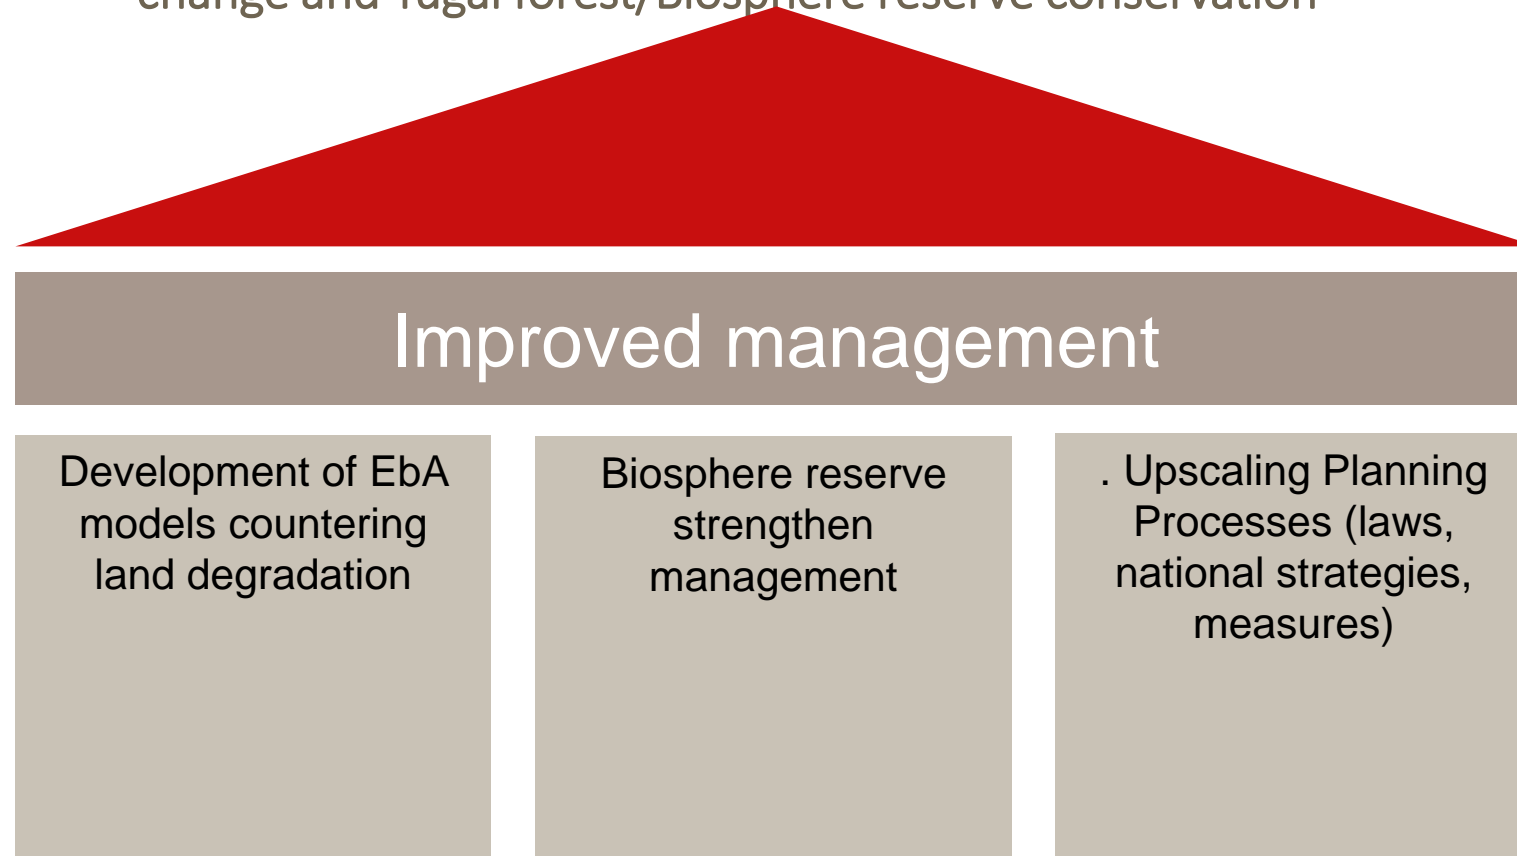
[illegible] change and Yayu forest/ Biosphere reserve conservation

Improved management

Development of EbA models countering land degradation

Biosphere reserve strengthen management

. Upscaling Planning Processes (laws, national strategies, measures)